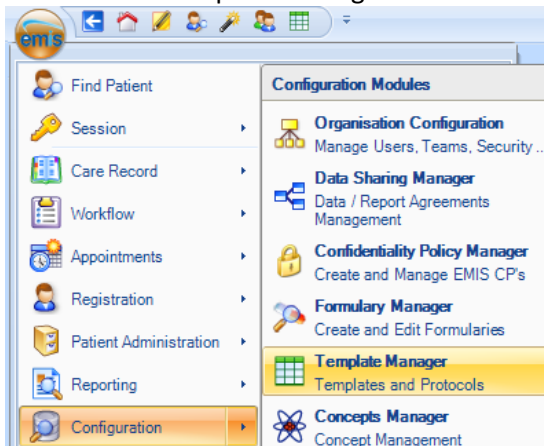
emis

Find Patient
Session
Care Record
Workflow
Appointments
Registration
Patient Administration
Reporting
Configuration

Configuration Modules
Organisation Configuration
Manage Users, Teams, Security ...
Data Sharing Manager
Data / Report Agreements Management
Confidentiality Policy Manager
Create and Manage EMIS CP's
Formulary Manager
Create and Edit Formularies
Template Manager
Templates and Protocols
Concepts Manager
Concept Management